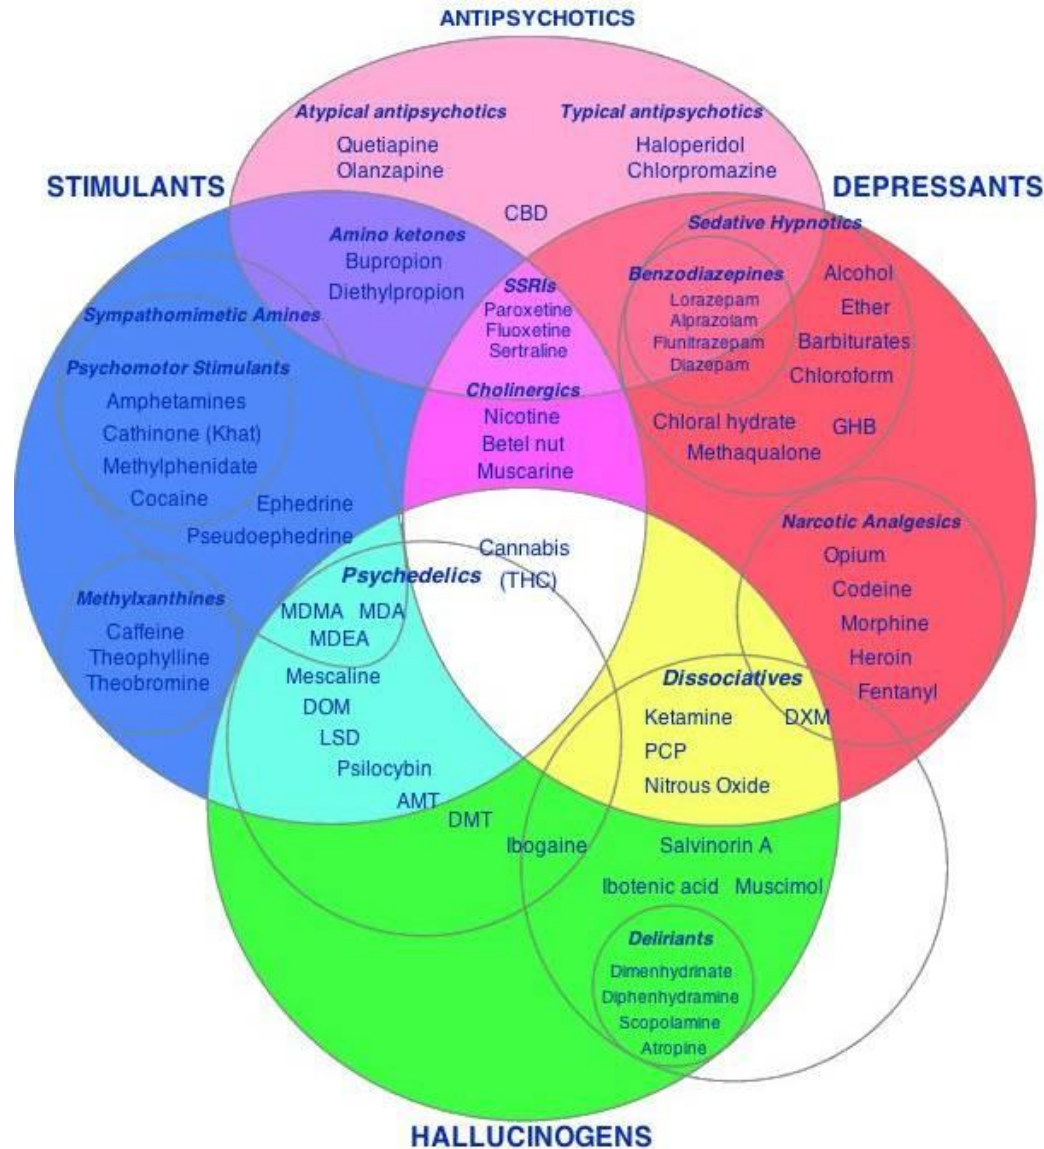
ANTIPSYCHOTICS

Atypical antipsychotics
Quetiapine
Olanzapine

Typical antipsychotics
Haloperidol
Chlorpromazine

STIMULANTS

DEPRESSANTS

CBD

Amino ketones
Bupropion
Diethylpropion

Sedative Hypnotics

Benzodiazepines
Lorazepam
Alprazolam
Flunitrazepam
Diazepam

Alcohol
Ether
Barbiturates
Chloroform

SSRIs
Paroxetine
Fluoxetine
Sertraline

Sympathomimetic Amines

Psychomotor Stimulants
Amphetamines
Cathinone (Khat)
Methylphenidate
Cocaine

Cholinergics
Nicotine
Betel nut
Muscarine

Chloral hydrate
GHB
Methaqualone

Ephedrine
Pseudoephedrine

Cannabis
(THC)

Narcotic Analgesics
Opium
Codeine
Morphine
Heroin
Fentanyl

Psychedelics
MDMA MDA
MDEA

Methylxanthines
Caffeine
Theophylline
Theobromine

Mescaline
DOM
LSD
Psilocybin
AMT
DMT

Dissociatives
Ketamine
DXM
PCP
Nitrous Oxide

Ibogaine
Salvinorin A
Ibotenic acid
Muscimol

Deliriants
Dimenhydrinate
Diphenhydramine
Scopolamine
Atropine

HALLUCINOGENS